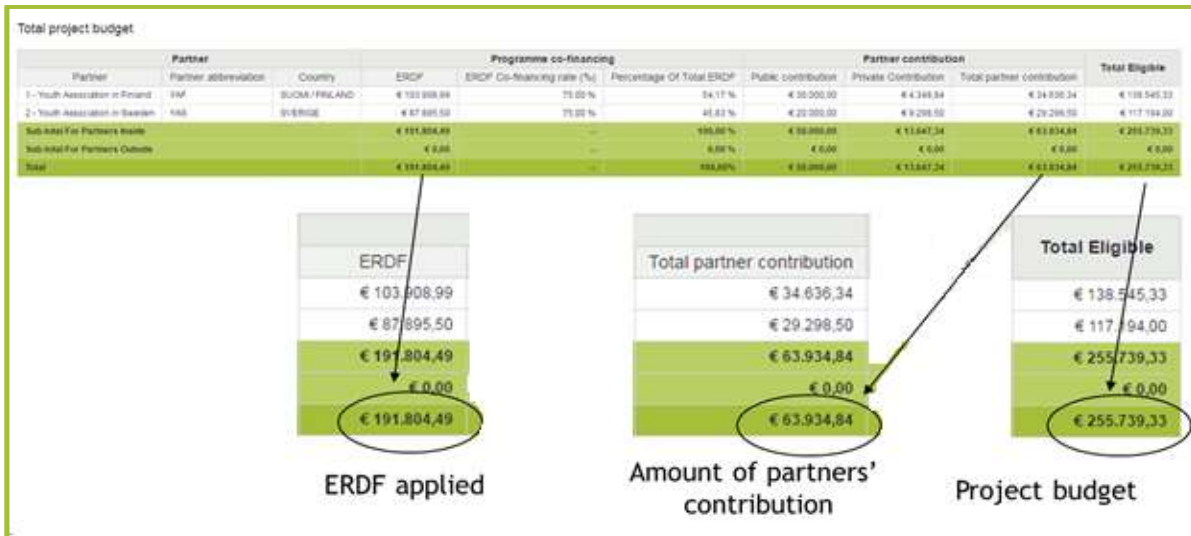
Total project budget

| Partner | | | Programme co-financing | | | Partner contribution | | | Total Eligible |
|---|---|---|---|---|---|---|---|---|---|
| Partner | Partner abbreviation | Country | ERDF | ERDF Co-financing rate (%) | Percentage Of Total ERDF | Public contribution | Private Contribution | Total partner contribution | |
| 1 - Youth Association in Finland | YAF | SUOMI / FINLAND | € 103.908,99 | 75,00 % | 54,17 % | € 30.000,00 | € 4.346,84 | € 34.636,34 | € 138.545,33 |
| 2 - Youth Association in Sweden | YAS | SVERIGE | € 87.895,50 | 75,00 % | 45,83 % | € 20.000,00 | € 9.298,50 | € 29.298,50 | € 117.194,00 |
| Sub-total For Partners Inside | | | € 191.804,49 | — | 100,00 % | € 50.000,00 | € 13.647,34 | € 63.934,84 | € 255.739,33 |
| Sub-total For Partners Outside | | | € 0,00 | — | 0,00 % | € 0,00 | € 0,00 | € 0,00 | € 0,00 |
| Total | | | € 191.804,49 | — | 100,00% | € 50.000,00 | € 13.647,34 | € 63.934,84 | € 255.739,33 |

| ERDF |
|---|
| € 103.908,99 |
| € 87.895,50 |
| € 191.804,49 |
| € 0,00 |
| € 191.804,49 |

ERDF applied

| Total partner contribution |
|---|
| € 34.636,34 |
| € 29.298,50 |
| € 63.934,84 |
| € 0,00 |
| € 63.934,84 |

Amount of partners' contribution

| Total Eligible |
|---|
| € 138.545,33 |
| € 117.194,00 |
| € 255.739,33 |
| € 0,00 |
| € 255.739,33 |

Project budget